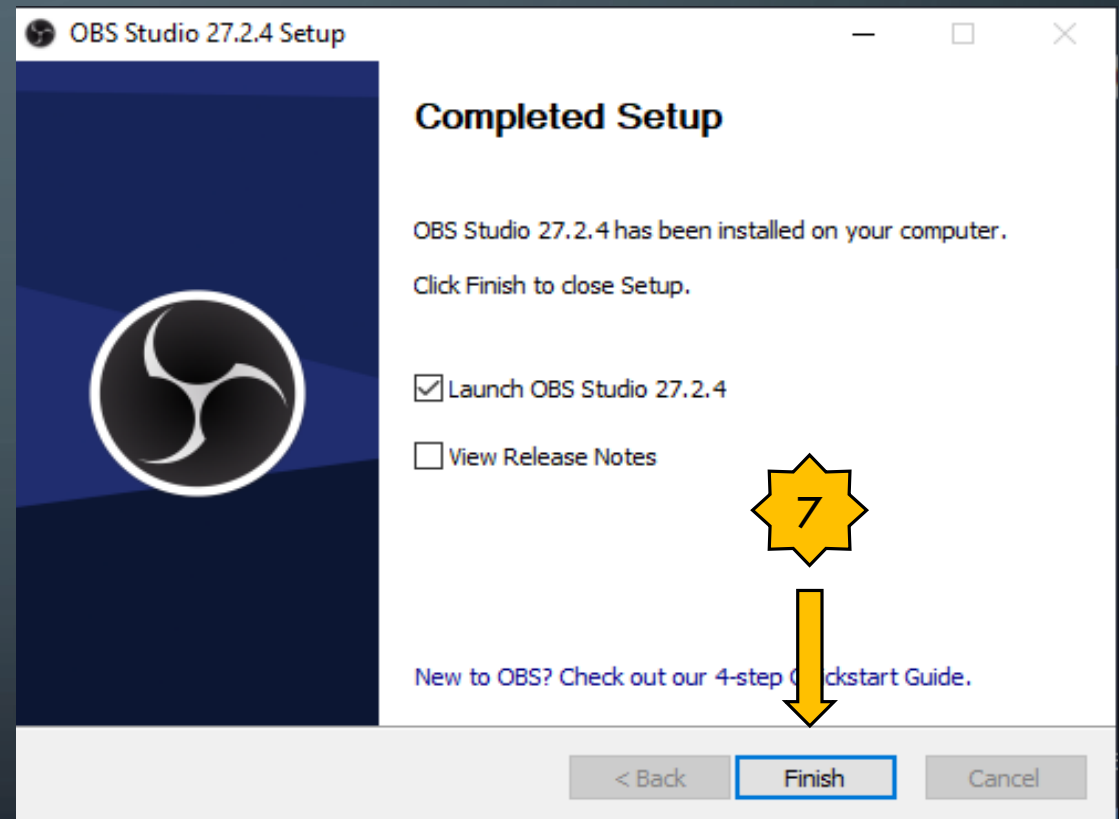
OBS Studio 27.2.4 Setup

Completed Setup

OBS Studio 27.2.4 has been installed on your computer.

Click Finish to close Setup.

Launch OBS Studio 27.2.4

View Release Notes

7

New to OBS? Check out our 4-step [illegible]ckstart Guide.

< Back
Finish
Cancel